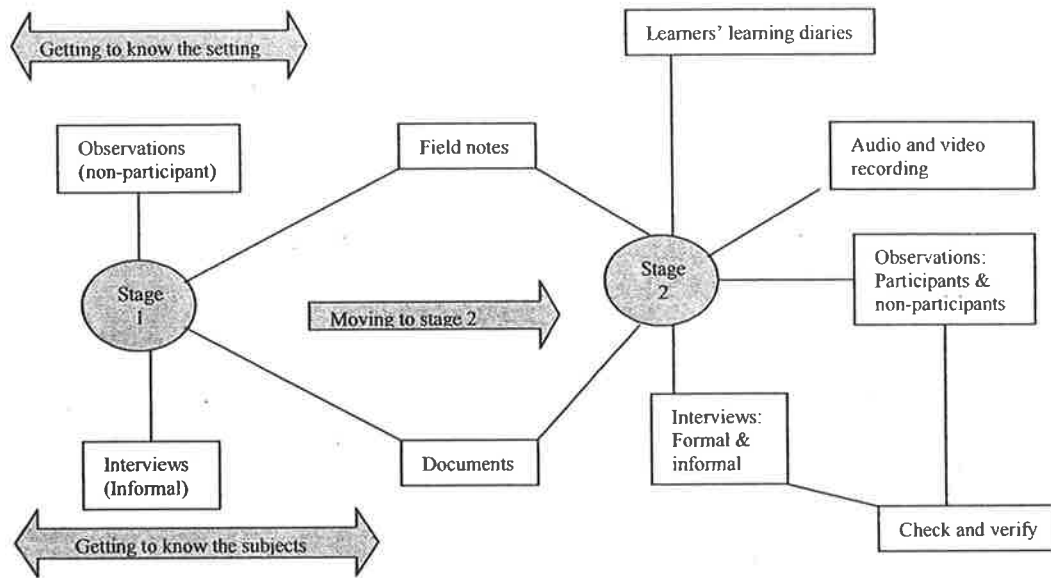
Getting to know the setting

Learners' learning diaries

Observations (non-participant)

Field notes

Audio and video recording

Stage 1

Moving to stage 2

Stage 2

Observations: Participants & non-participants

Interviews: Formal & informal

Interviews (Informal)

Documents

Check and verify

Getting to know the subjects